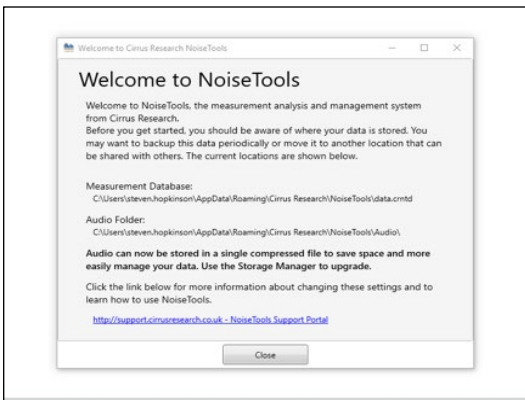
Welcome to Cirrus Research NoiseTools

Welcome to NoiseTools

Welcome to NoiseTools, the measurement analysis and management system from Cirrus Research.
Before you get started, you should be aware of where your data is stored. You may want to backup this data periodically or move it to another location that can be shared with others. The current locations are shown below.

Measurement Database:
C:\Users\steven.hopkinson\AppData\Roaming\Cirrus Research\NoiseTools\data.crntd

Audio Folder:
C:\Users\steven.hopkinson\AppData\Roaming\Cirrus Research\NoiseTools\Audio\

Audio can now be stored in a single compressed file to save space and more easily manage your data. Use the Storage Manager to upgrade.

Click the link below for more information about changing these settings and to learn how to use NoiseTools.

http://support.cirrusresearch.co.uk - NoiseTools Support Portal

Close